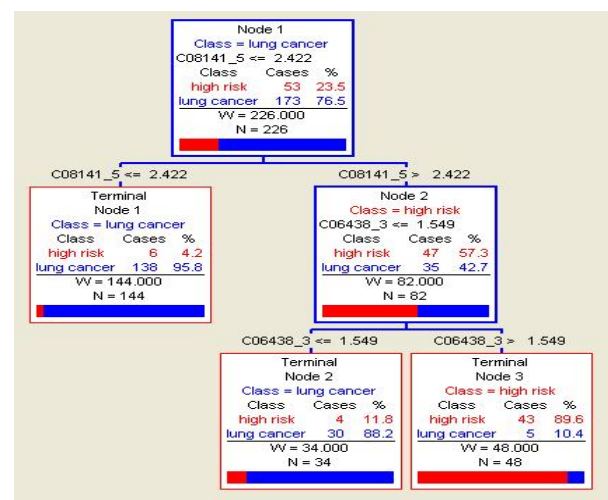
Node 1
Class = lung cancer
C08141_5 <= 2.422

| Class | Cases | % |
|---|---|---|
| high risk | 53 | 23.5 |
| lung cancer | 173 | 76.5 |

W = 226.000
N = 226

C08141_5 <= 2.422

Terminal
Node 1
Class = lung cancer

| Class | Cases | % |
|---|---|---|
| high risk | 6 | 4.2 |
| lung cancer | 138 | 95.8 |

W = 144.000
N = 144

C08141_5 > 2.422

Node 2
Class = high risk
C06438_3 <= 1.549

| Class | Cases | % |
|---|---|---|
| high risk | 47 | 57.3 |
| lung cancer | 35 | 42.7 |

W = 82.000
N = 82

C06438_3 <= 1.549

Terminal
Node 2
Class = lung cancer

| Class | Cases | % |
|---|---|---|
| high risk | 4 | 11.8 |
| lung cancer | 30 | 88.2 |

W = 34.000
N = 34

C06438_3 > 1.549

Terminal
Node 3
Class = high risk

| Class | Cases | % |
|---|---|---|
| high risk | 43 | 89.6 |
| lung cancer | 5 | 10.4 |

W = 48.000
N = 48